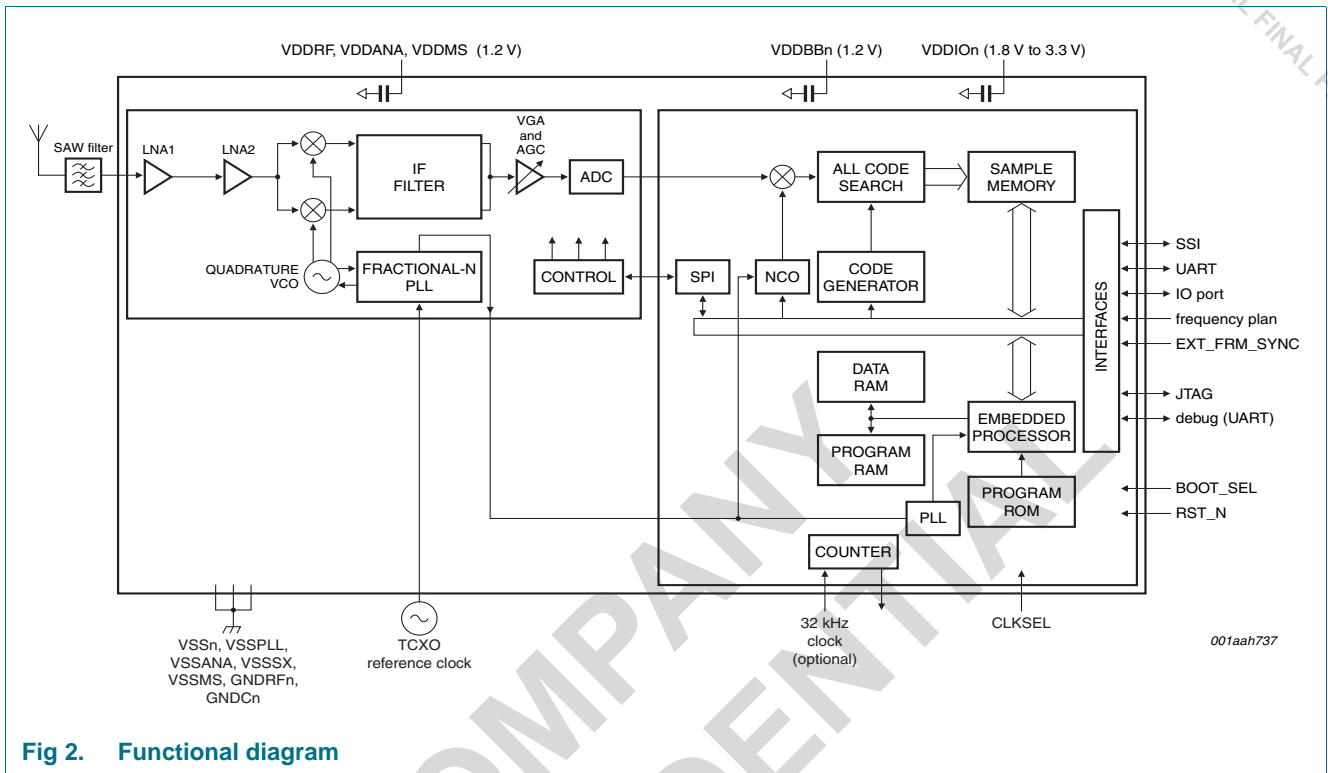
VDDRF, VDDANA, VDDMS (1.2 V)

VDDBBn (1.2 V)

VDDIOn (1.8 V to 3.3 V)

SAW filter

LNA1

LNA2

IF FILTER

VGA and AGC

ADC

QUADRATURE VCO

FRACTIONAL-N PLL

CONTROL

SPI

NCO

ALL CODE SEARCH

SAMPLE MEMORY

CODE GENERATOR

INTERFACES

DATA RAM

EMBEDDED PROCESSOR

PROGRAM RAM

PROGRAM ROM

PLL

COUNTER

SSI

UART

IO port

frequency plan

EXT_FRM_SYNC

JTAG

debug (UART)

BOOT_SEL

RST_N

VSSn, VSSPLL, VSSANA, VSSSX, VSSMS, GNDRFn, GNDCn

TCXO reference clock

32 kHz clock (optional)

CLKSEL

001aah737

Fig 2. Functional diagram

COMPANY CONFIDENTIAL

FINAL